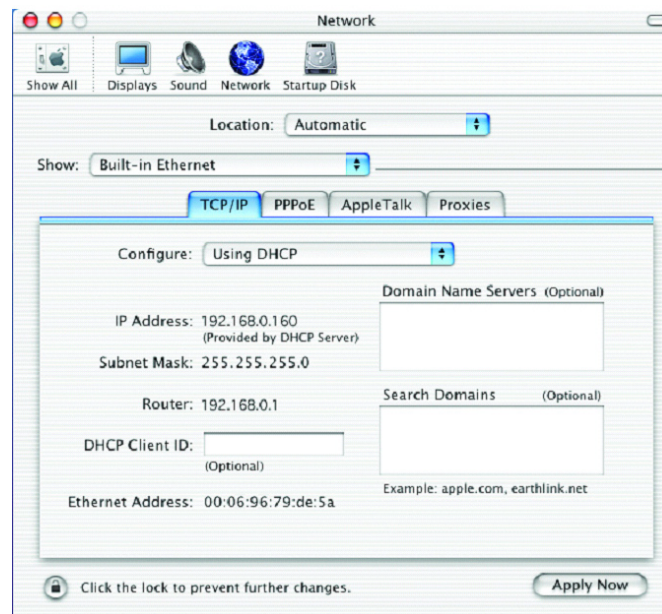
Network

Show All Displays Sound Network Startup Disk

Location: Automatic

Show: Built-in Ethernet

TCP/IP PPPoE AppleTalk Proxies

Configure: Using DHCP

Domain Name Servers (Optional)

IP Address: 192.168.0.160
(Provided by DHCP Server)

Subnet Mask: 255.255.255.0

Router: 192.168.0.1

Search Domains (Optional)

DHCP Client ID:
(Optional)

Example: apple.com, earthlink.net

Ethernet Address: 00:06:96:79:de:5a

Click the lock to prevent further changes.

Apply Now